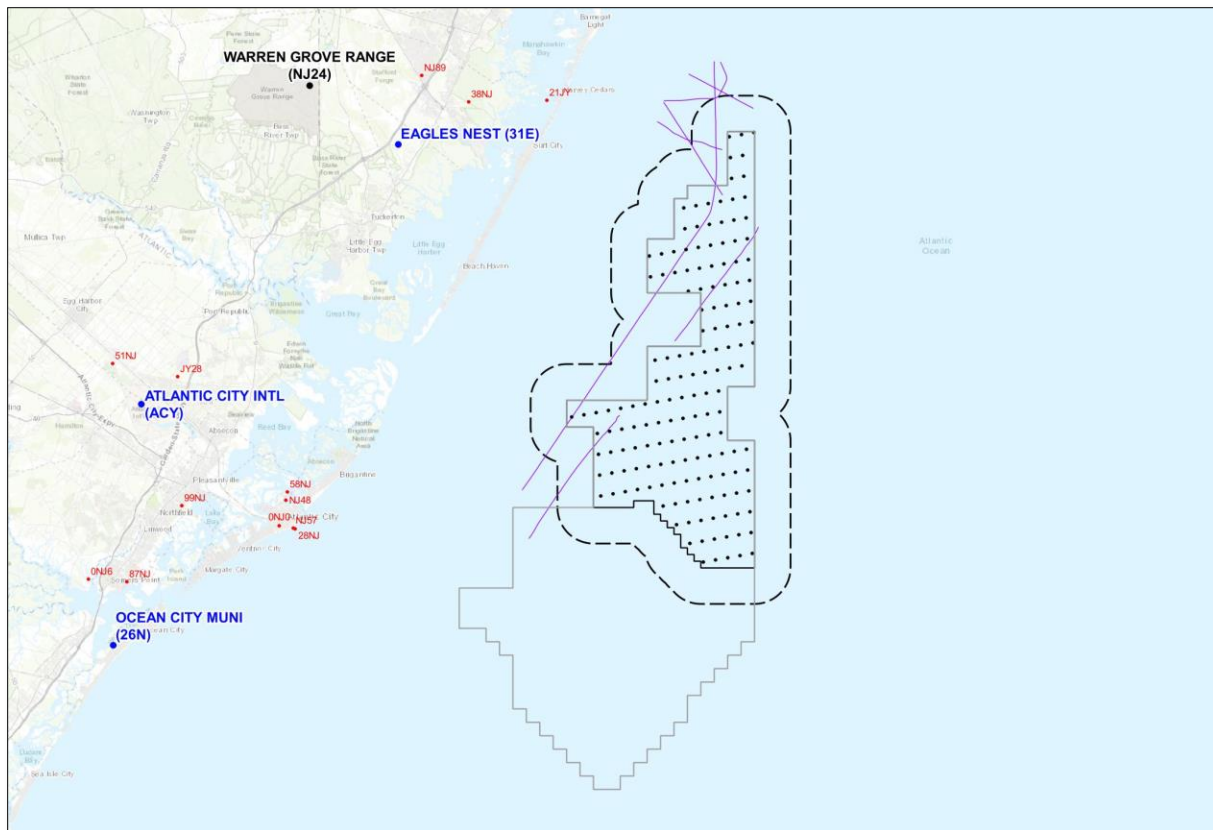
WARREN GROVE RANGE (NJ24)

NJ89

38NJ

21NJ

EAGLES NEST (31E)

Barnegat Light

Manahawkin Bay

Surf City

Tuckerton

Little Egg Harbor Twp

Little Egg Harbor

Beach Haven

Atlantic Ocean

Mullica Twp

Egg Harbor City

Port Republic

Great Bay

51NJ

JY28

ATLANTIC CITY INTL (ACY)

Absecon

Brigantine

Pleasantville

58NJ

NJ48

99NJ

Northfield

0NJ0

NJ57

28NJ

Ventnor City

Margate City

0NJ6

87NJ

Somers Point

OCEAN CITY MUNI (26N)

Ocean City

Sea Isle City